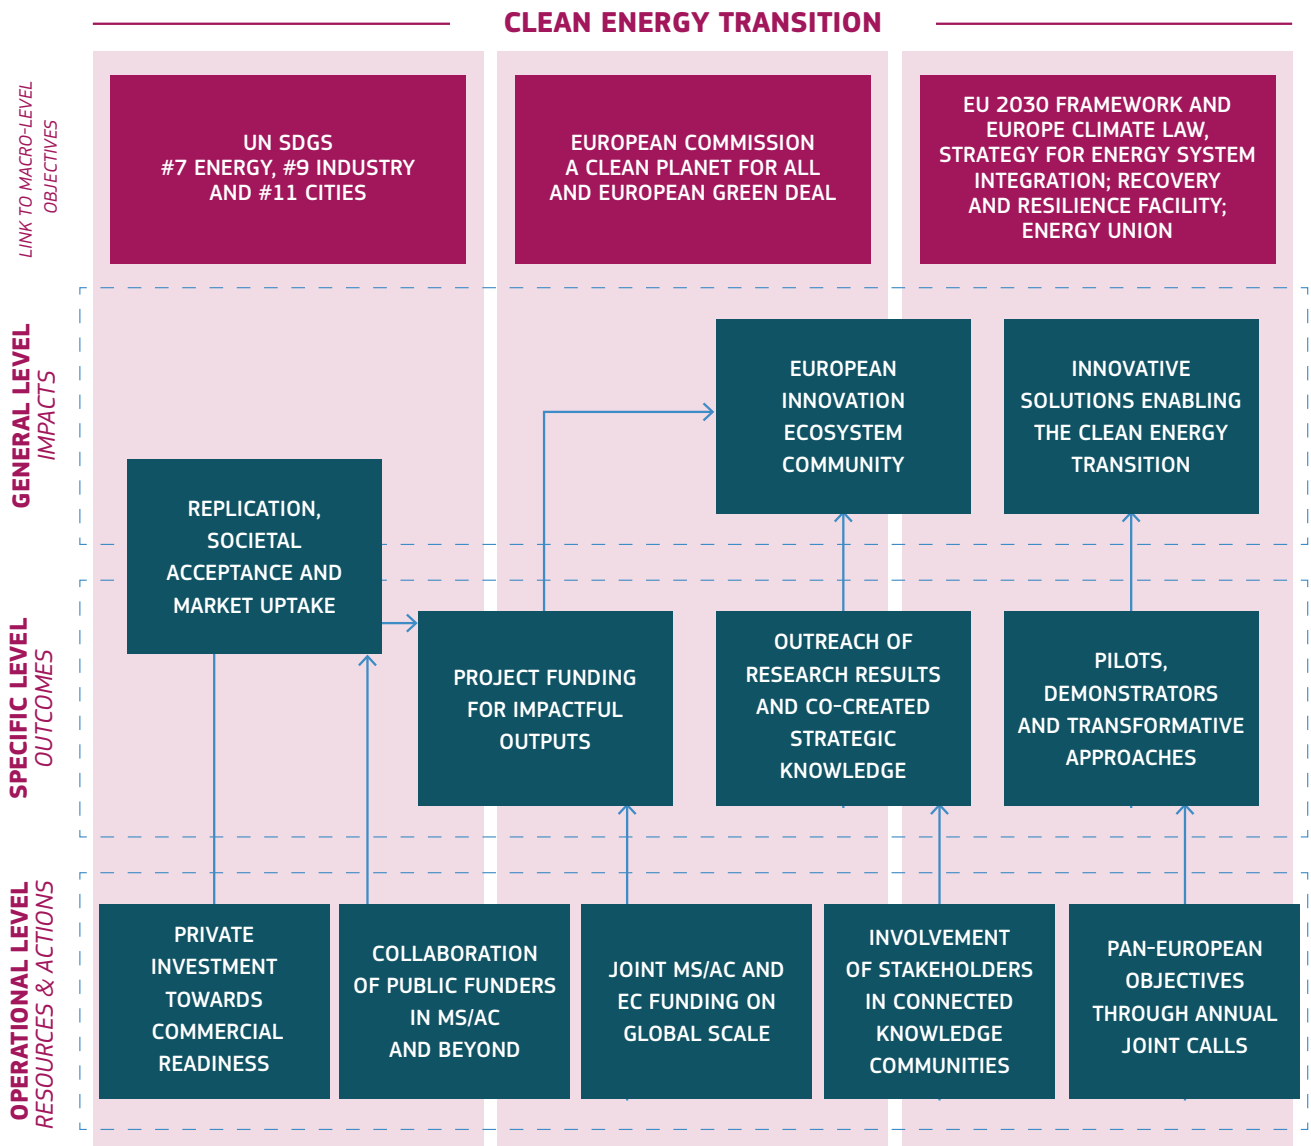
CLEAN ENERGY TRANSITION

LINK TO MACRO-LEVEL OBJECTIVES

UN SDGS
#7 ENERGY, #9 INDUSTRY AND #11 CITIES

EUROPEAN COMMISSION
A CLEAN PLANET FOR ALL AND EUROPEAN GREEN DEAL

EU 2030 FRAMEWORK AND EUROPE CLIMATE LAW, STRATEGY FOR ENERGY SYSTEM INTEGRATION; RECOVERY AND RESILIENCE FACILITY; ENERGY UNION

GENERAL LEVEL
IMPACTS

EUROPEAN INNOVATION ECOSYSTEM COMMUNITY

INNOVATIVE SOLUTIONS ENABLING THE CLEAN ENERGY TRANSITION

REPLICATION, SOCIETAL ACCEPTANCE AND MARKET UPTAKE

SPECIFIC LEVEL
OUTCOMES

PROJECT FUNDING FOR IMPACTFUL OUTPUTS

OUTREACH OF RESEARCH RESULTS AND CO-CREATED STRATEGIC KNOWLEDGE

PILOTS, DEMONSTRATORS AND TRANSFORMATIVE APPROACHES

OPERATIONAL LEVEL
RESOURCES & ACTIONS

PRIVATE INVESTMENT TOWARDS COMMERCIAL READINESS

COLLABORATION OF PUBLIC FUNDERS IN MS/AC AND BEYOND

JOINT MS/AC AND EC FUNDING ON GLOBAL SCALE

INVOLVEMENT OF STAKEHOLDERS IN CONNECTED KNOWLEDGE COMMUNITIES

PAN-EUROPEAN OBJECTIVES THROUGH ANNUAL JOINT CALLS